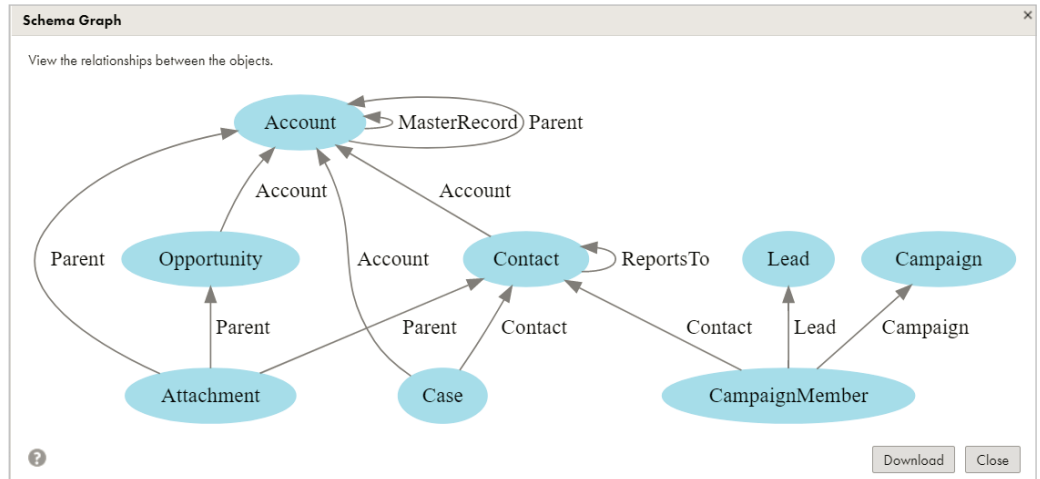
Schema Graph

×

View the relationships between the objects.

Account

MasterRecord

Parent

Account

Account

Parent

Opportunity

Account

Contact

ReportsTo

Lead

Campaign

Parent

Parent

Contact

Contact

Lead

Campaign

Attachment

Case

CampaignMember

?

Download

Close